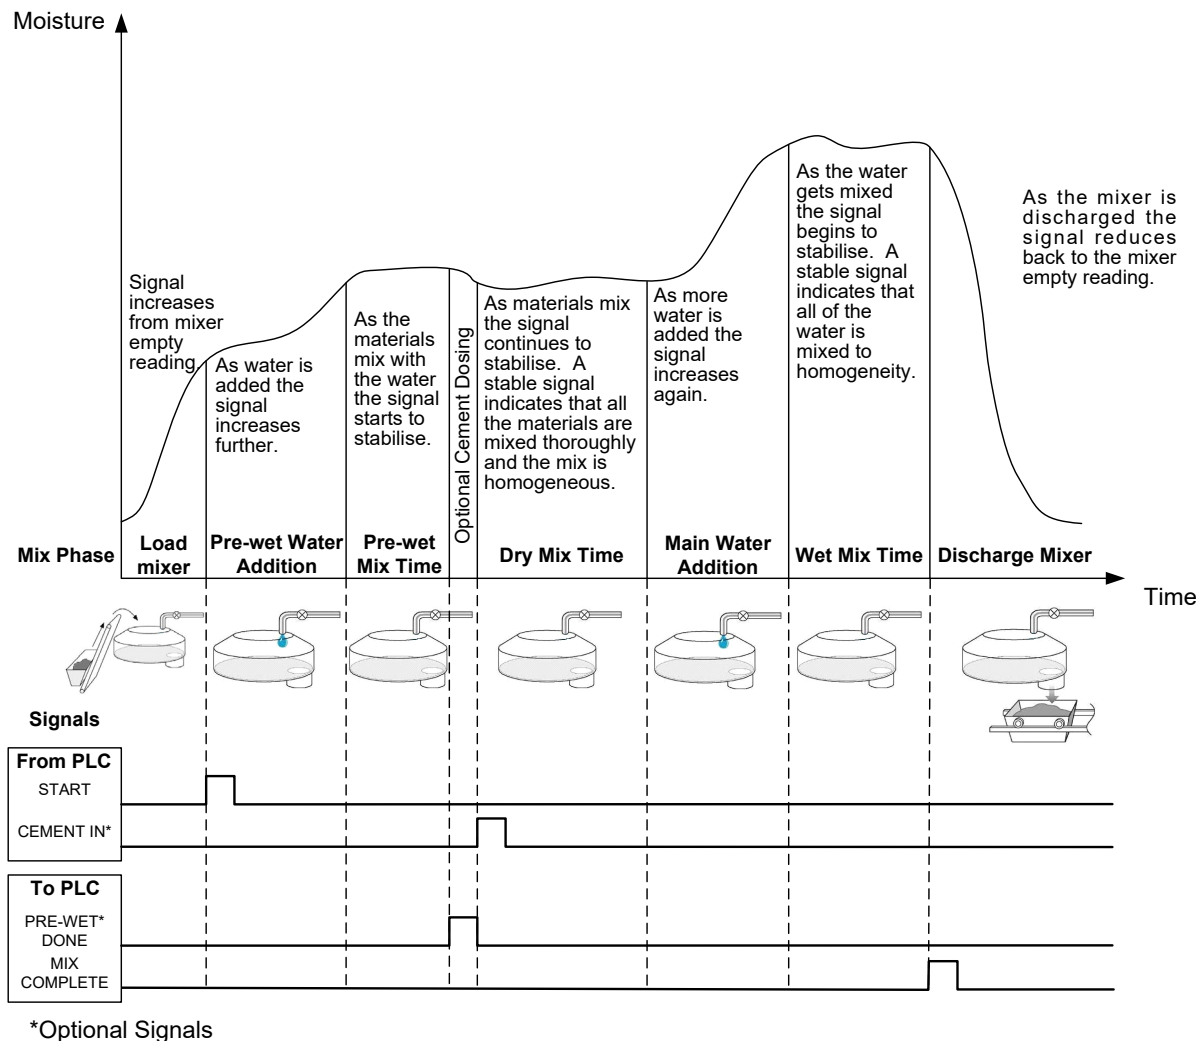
Moisture

Signal increases from mixer empty reading.

As water is added the signal increases further.

As the materials mix with the water the signal starts to stabilise.

Optional Cement Dosing

As materials mix the signal continues to stabilise. A stable signal indicates that all the materials are mixed thoroughly and the mix is homogeneous.

As more water is added the signal increases again.

As the water gets mixed the signal begins to stabilise. A stable signal indicates that all of the water is mixed to homogeneity.

As the mixer is discharged the signal reduces back to the mixer empty reading.

Mix Phase | Load mixer | Pre-wet Water Addition | Pre-wet Mix Time | Dry Mix Time | Main Water Addition | Wet Mix Time | Discharge Mixer

Time

Signals

From PLC
START
CEMENT IN*

To PLC
PRE-WET* DONE
MIX COMPLETE

*Optional Signals